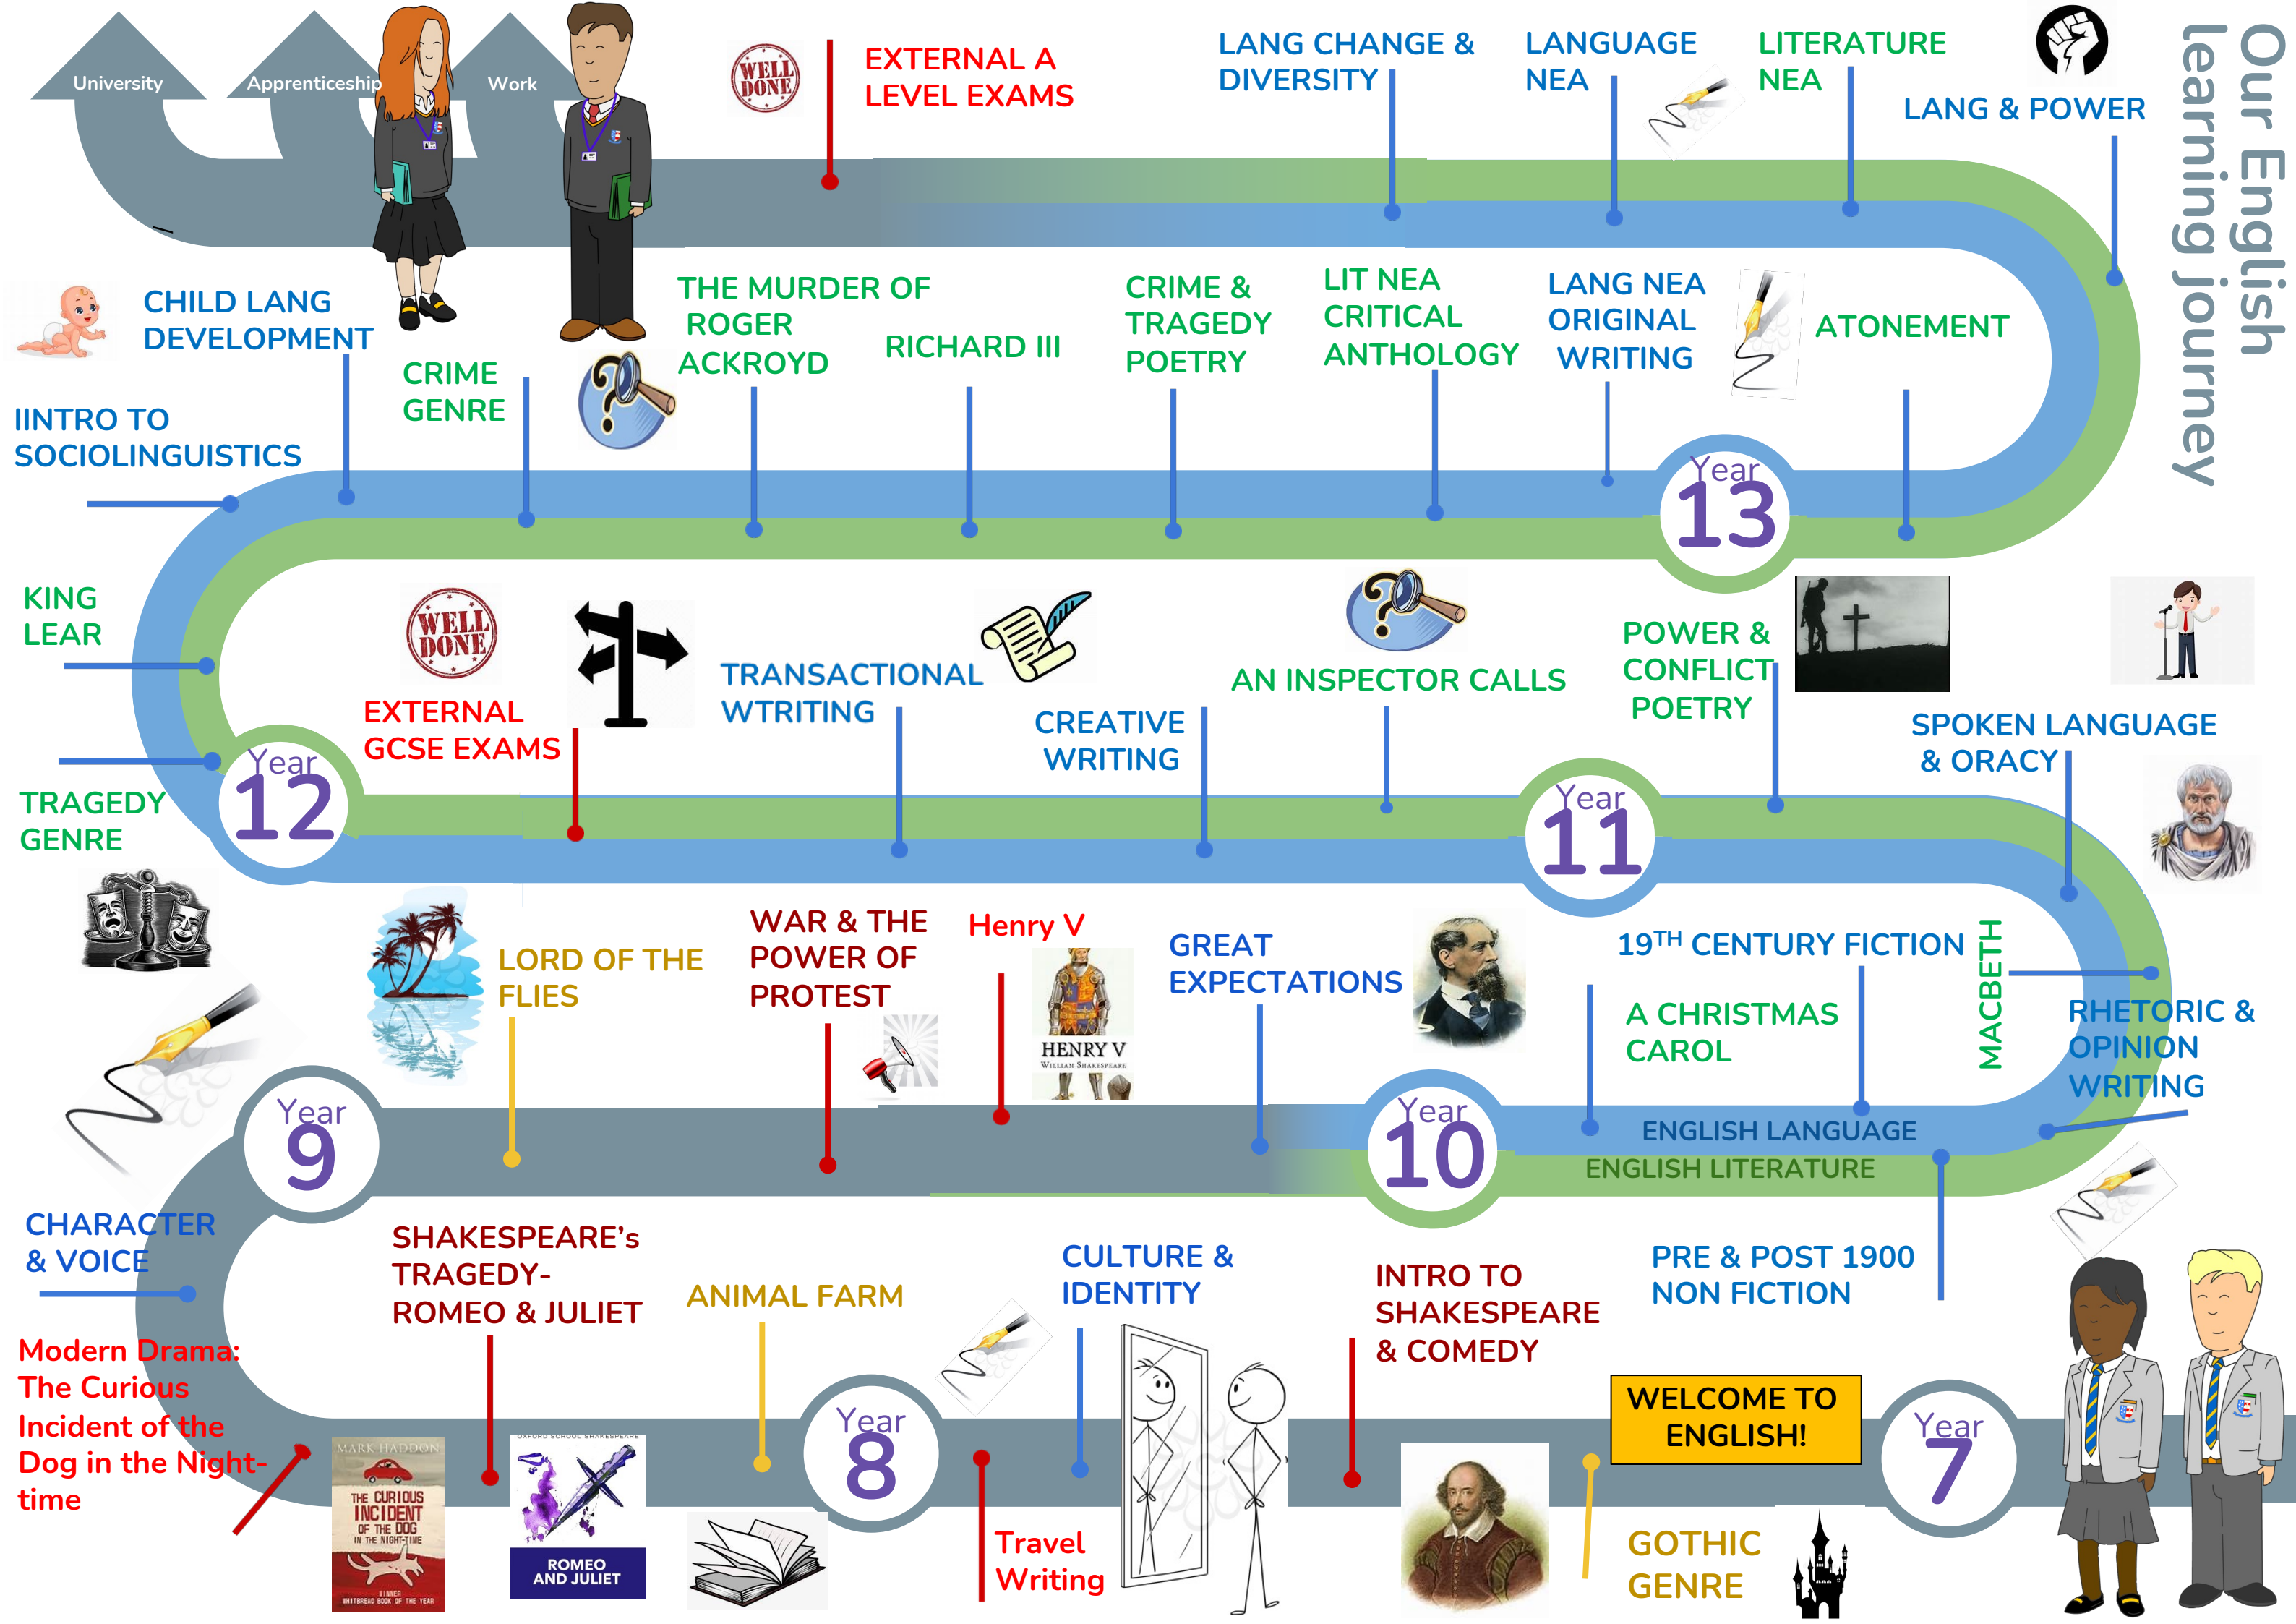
Our English learning journey

University
Apprenticeship
Work

WELL DONE

EXTERNAL A LEVEL EXAMS

LANG CHANGE & DIVERSITY

LANGUAGE NEA

LITERATURE NEA

LANG & POWER

CHILD LANG DEVELOPMENT

THE MURDER OF ROGER ACKROYD

RICHARD III

CRIME & TRAGEDY POETRY

LIT NEA CRITICAL ANTHOLOGY

LANG NEA ORIGINAL WRITING

ATONEMENT

CRIME GENRE

IINTRO TO SOCIOLINGUISTICS

Year 13

KING LEAR

WELL DONE

EXTERNAL GCSE EXAMS

TRANSACTIONAL WTRITING

CREATIVE WRITING

AN INSPECTOR CALLS

POWER & CONFLICT POETRY

SPOKEN LANGUAGE & ORACY

Year 12

TRAGEDY GENRE

Year 11

LORD OF THE FLIES

WAR & THE POWER OF PROTEST

Henry V

HENRY V
William Shakespeare

GREAT EXPECTATIONS

19$^{TH}$ CENTURY FICTION

MACBETH

A CHRISTMAS CAROL

RHETORIC & OPINION WRITING

Year 9

Year 10

ENGLISH LANGUAGE
ENGLISH LITERATURE

CHARACTER & VOICE

SHAKESPEARE’s TRAGEDY- ROMEO & JULIET

ANIMAL FARM

CULTURE & IDENTITY

INTRO TO SHAKESPEARE & COMEDY

PRE & POST 1900 NON FICTION

Modern Drama: The Curious Incident of the Dog in the Night-time

MARK HADDON
THE CURIOUS INCIDENT OF THE DOG IN THE NIGHT-TIME
WINNER
WHITBREAD BOOK OF THE YEAR

OXFORD SCHOOL SHAKESPEARE
ROMEO AND JULIET

Year 8

WELCOME TO ENGLISH!

Year 7

Travel Writing

GOTHIC GENRE